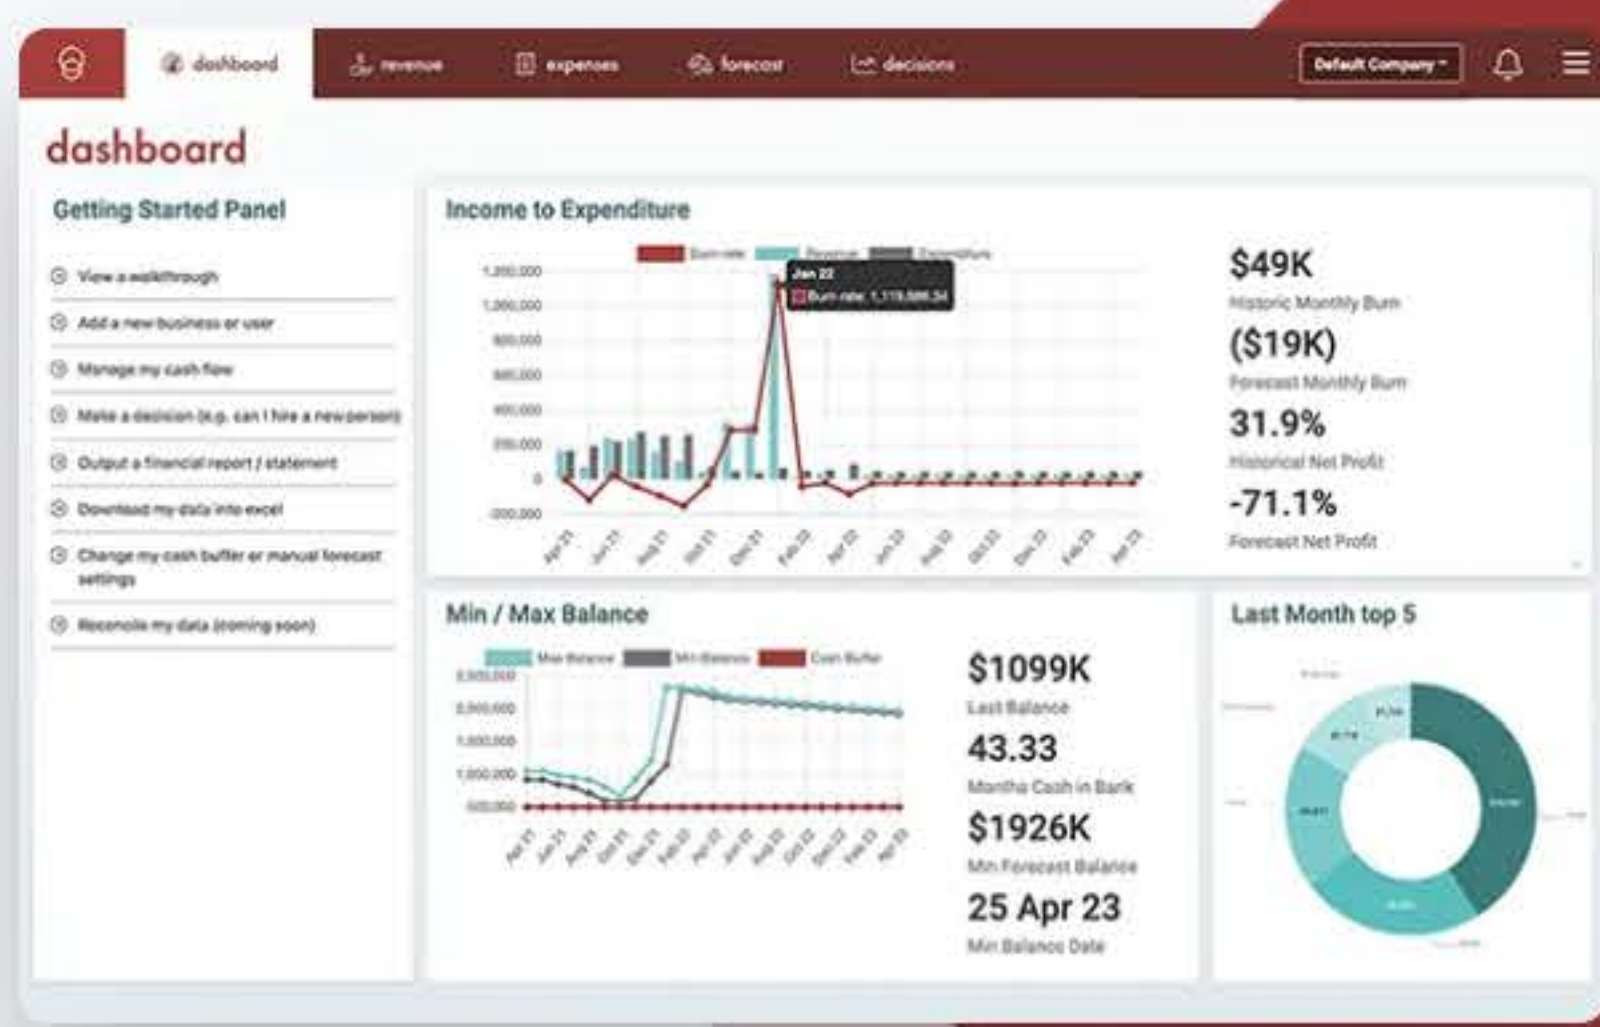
dashboard revenue expenses forecast decisions Default Company

dashboard

Getting Started Panel

View a walkthrough

Add a new business or user

Manage my cash flow

Make a decision (e.g. can I hire a new person)

Output a financial report / statement

Download my data into excel

Change my cash buffer or manual forecast settings

Reconcile my data (coming soon)

Income to Expenditure

Burn rate Revenue Expenditure

Jan 22
Burn rate: 1,119,686.34

1,200,000
1,000,000
800,000
600,000
400,000
200,000
0
-200,000

Apr 21 Jun 21 Aug 21 Oct 21 Dec 21 Feb 22 Apr 22 Jun 22 Aug 22 Oct 22 Dec 22 Feb 23 Apr 23

$49K
Historic Monthly Burn

($19K)
Forecast Monthly Burn

31.9%
Historical Net Profit

-71.1%
Forecast Net Profit

Min / Max Balance

Max Balance Min Balance Cash Buffer

2,500,000
2,000,000
1,500,000
1,000,000
500,000

Apr 21 Jun 21 Aug 21 Oct 21 Dec 21 Feb 22 Apr 22 Jun 22 Aug 22 Oct 22 Dec 22 Feb 23 Apr 23

$1099K
Last Balance

43.33
Months Cash in Bank

$1926K
Min Forecast Balance

25 Apr 23
Min Balance Date

Last Month top 5

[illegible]